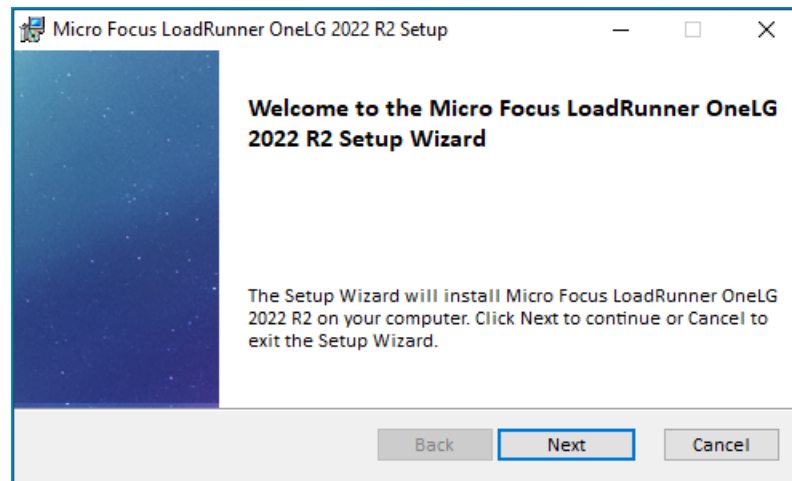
Micro Focus LoadRunner OneLG 2022 R2 Setup

Welcome to the Micro Focus LoadRunner OneLG 2022 R2 Setup Wizard

The Setup Wizard will install Micro Focus LoadRunner OneLG 2022 R2 on your computer. Click Next to continue or Cancel to exit the Setup Wizard.

Back
Next
Cancel